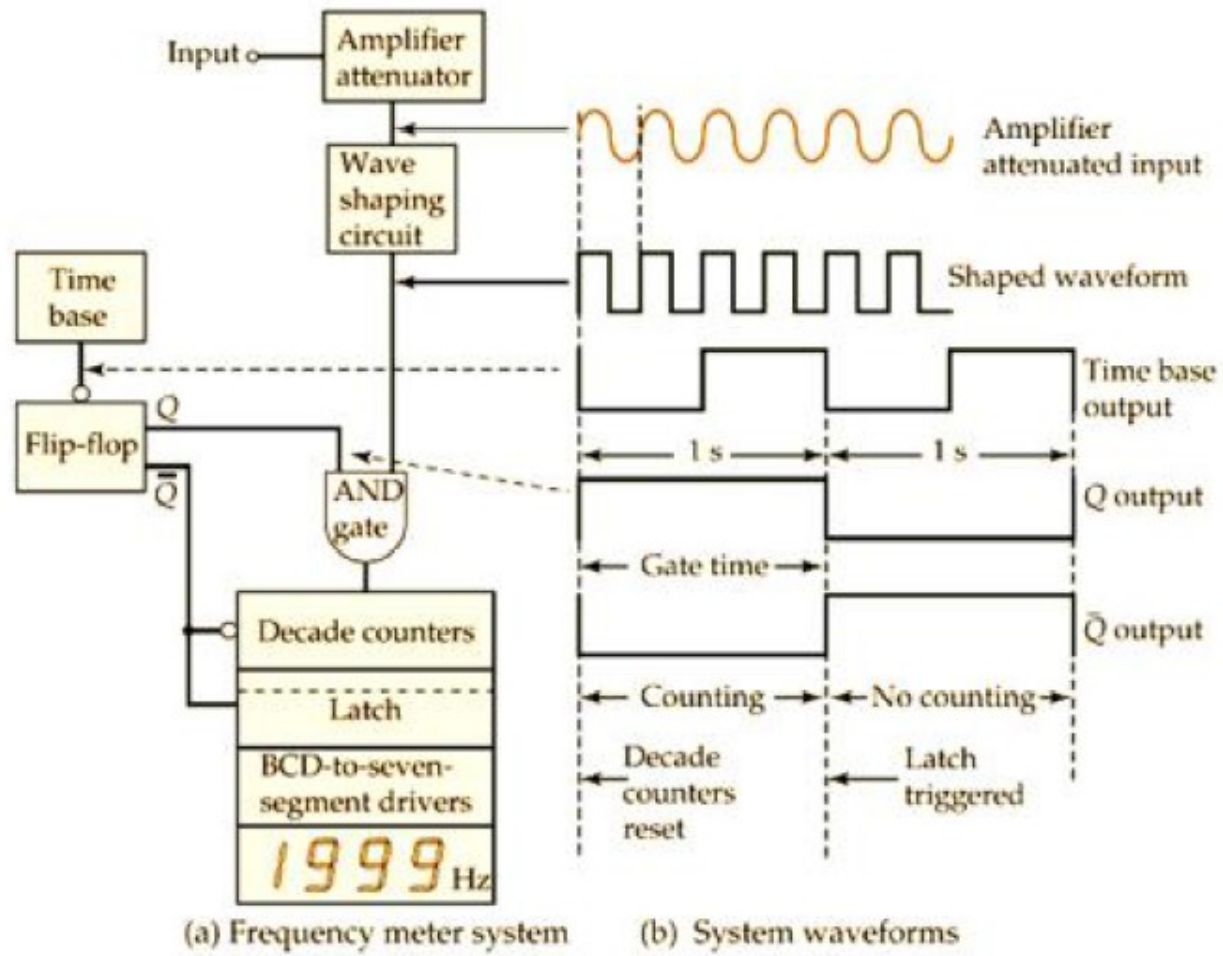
Input

Amplifier attenuator

Wave shaping circuit

Time base

Flip-flop

$Q$

$\overline{Q}$

AND gate

Decade counters

Latch

BCD-to-seven-segment drivers

1999 Hz

Amplifier attenuated input

Shaped waveform

Time base output

1 s

1 s

$Q$ output

Gate time

$\bar{Q}$ output

Counting

No counting

Decade counters reset

Latch triggered

(a) Frequency meter system

(b) System waveforms